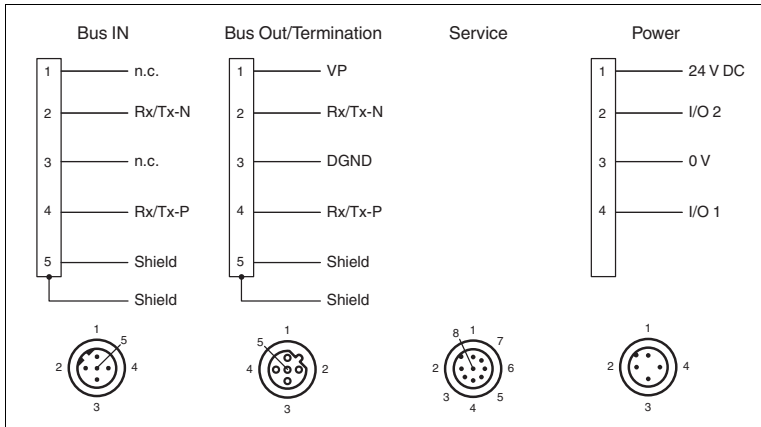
Bus IN

1 n.c.
2 Rx/Tx-N
3 n.c.
4 Rx/Tx-P
5 Shield
Shield

1
5
2
4
3

Bus Out/Termination

1 VP
2 Rx/Tx-N
3 DGND
4 Rx/Tx-P
5 Shield
Shield

1
5
4
2
3

Service

8
1
7
2
6
3
4
5

Power

1 24 V DC
2 I/O 2
3 0 V
4 I/O 1

1
2
4
3